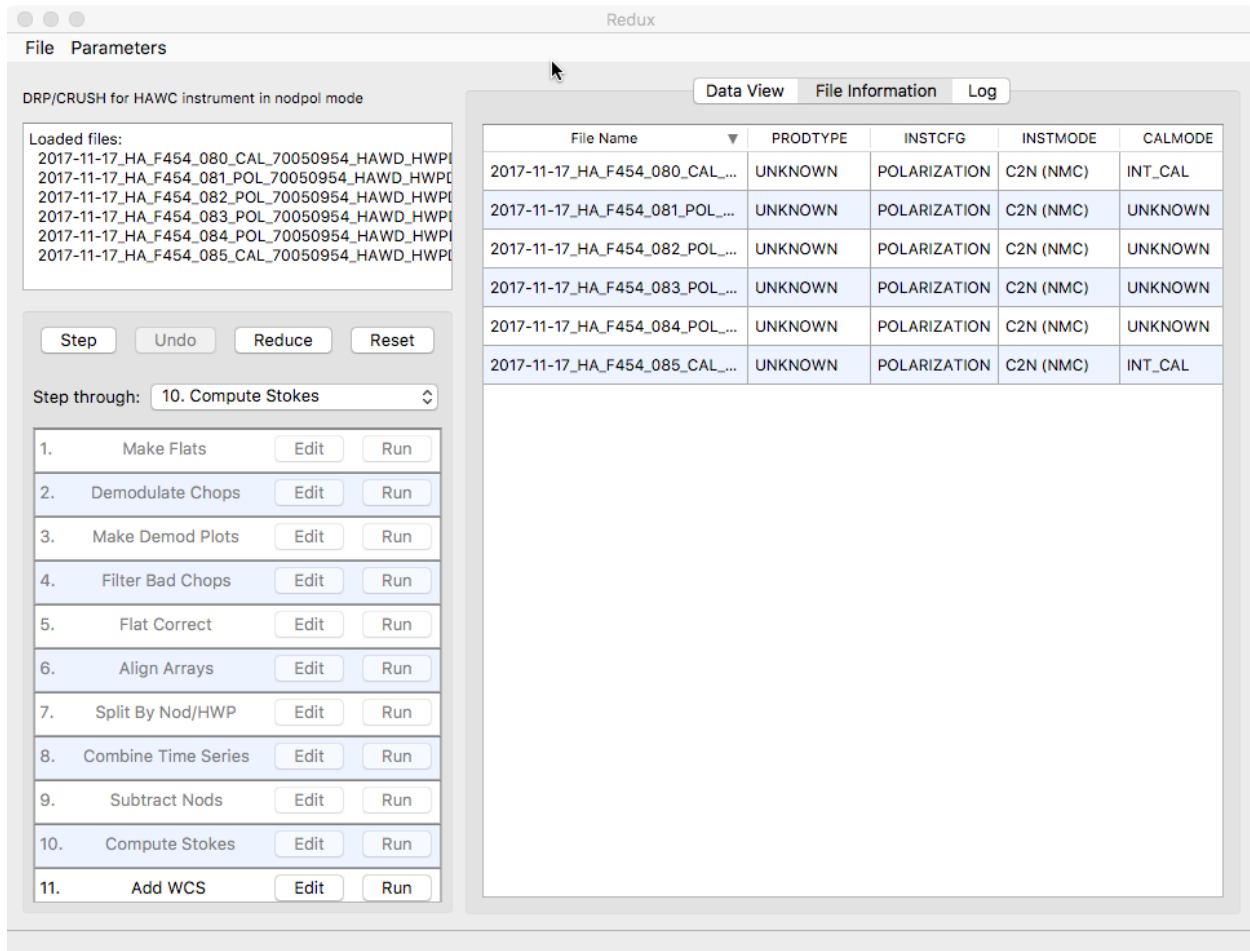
Redux

File Parameters

DRP/CRUSH for HAWC instrument in nodpol mode

Loaded files:
2017-11-17_HA_F454_080_CAL_70050954_HAWD_HWPI
2017-11-17_HA_F454_081_POL_70050954_HAWD_HWPI
2017-11-17_HA_F454_082_POL_70050954_HAWD_HWPI
2017-11-17_HA_F454_083_POL_70050954_HAWD_HWPI
2017-11-17_HA_F454_084_POL_70050954_HAWD_HWPI
2017-11-17_HA_F454_085_CAL_70050954_HAWD_HWPI

Step Undo Reduce Reset

Step through: 10. Compute Stokes

| | | | |
|---|---|---|---|
| 1. | Make Flats | Edit | Run |
| 2. | Demodulate Chops | Edit | Run |
| 3. | Make Demod Plots | Edit | Run |
| 4. | Filter Bad Chops | Edit | Run |
| 5. | Flat Correct | Edit | Run |
| 6. | Align Arrays | Edit | Run |
| 7. | Split By Nod/HWP | Edit | Run |
| 8. | Combine Time Series | Edit | Run |
| 9. | Subtract Nods | Edit | Run |
| 10. | Compute Stokes | Edit | Run |
| 11. | Add WCS | Edit | Run |

Data View File Information Log

| File Name | PRODTYPE | INSTCFG | INSTMODE | CALMODE |
|---|---|---|---|---|
| 2017-11-17_HA_F454_080_CAL_... | UNKNOWN | POLARIZATION | C2N (NMC) | INT_CAL |
| 2017-11-17_HA_F454_081_POL_... | UNKNOWN | POLARIZATION | C2N (NMC) | UNKNOWN |
| 2017-11-17_HA_F454_082_POL_... | UNKNOWN | POLARIZATION | C2N (NMC) | UNKNOWN |
| 2017-11-17_HA_F454_083_POL_... | UNKNOWN | POLARIZATION | C2N (NMC) | UNKNOWN |
| 2017-11-17_HA_F454_084_POL_... | UNKNOWN | POLARIZATION | C2N (NMC) | UNKNOWN |
| 2017-11-17_HA_F454_085_CAL_... | UNKNOWN | POLARIZATION | C2N (NMC) | INT_CAL |